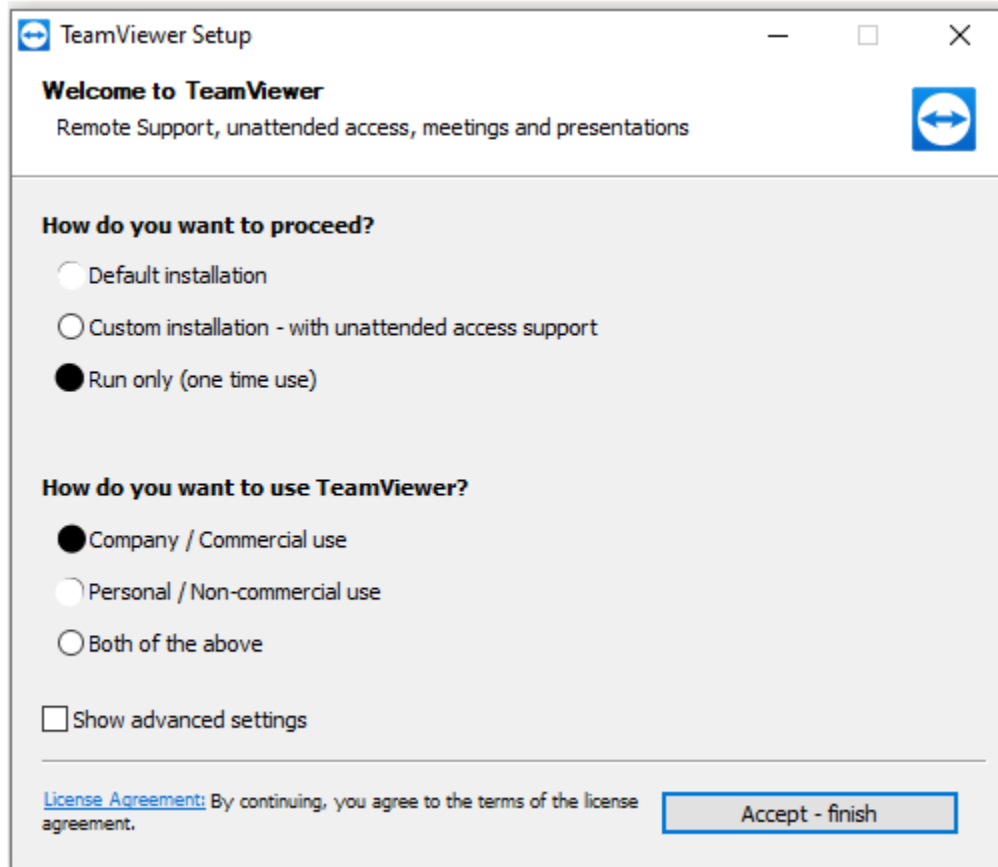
TeamViewer Setup

Welcome to TeamViewer
Remote Support, unattended access, meetings and presentations

How do you want to proceed?

Default installation

Custom installation - with unattended access support

Run only (one time use)

How do you want to use TeamViewer?

Company / Commercial use

Personal / Non-commercial use

Both of the above

Show advanced settings

License Agreement: By continuing, you agree to the terms of the license agreement.

Accept - finish